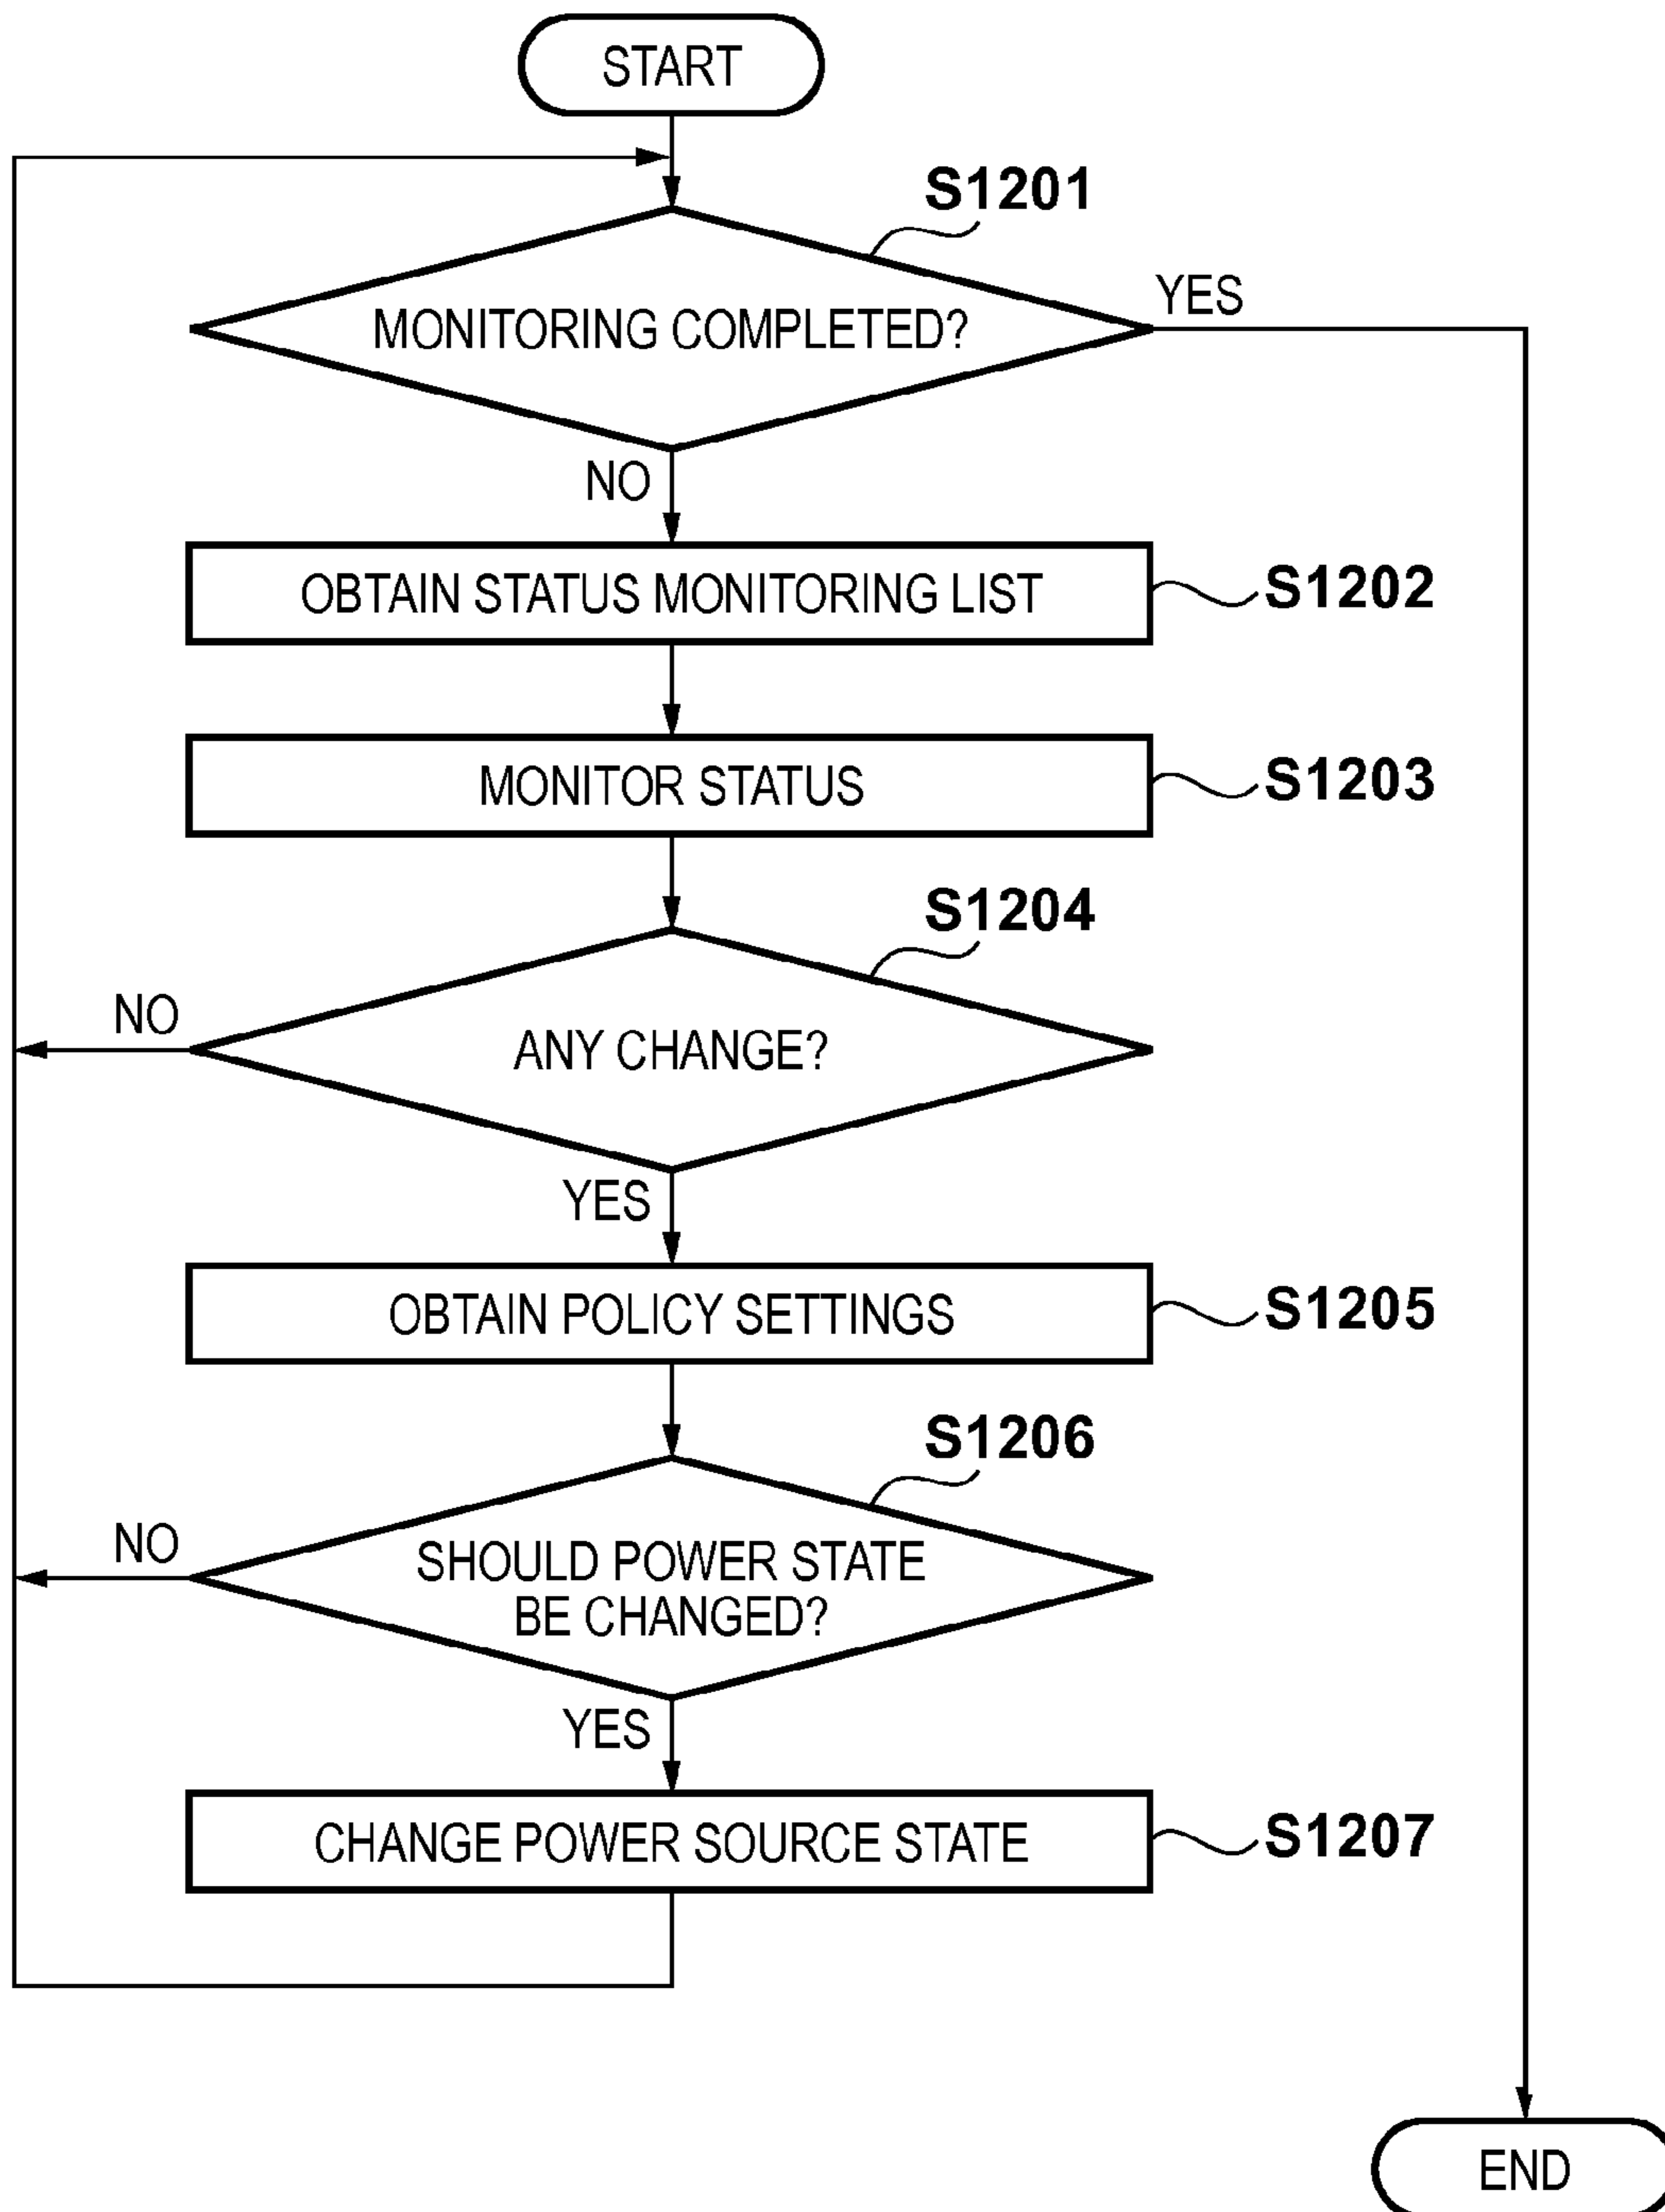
START

S1201

MONITORING COMPLETED?

YES

NO

OBTAIN STATUS MONITORING LIST

S1202

MONITOR STATUS

S1203

S1204

NO

ANY CHANGE?

YES

OBTAIN POLICY SETTINGS

S1205

S1206

NO

SHOULD POWER STATE BE CHANGED?

YES

CHANGE POWER SOURCE STATE

S1207

END